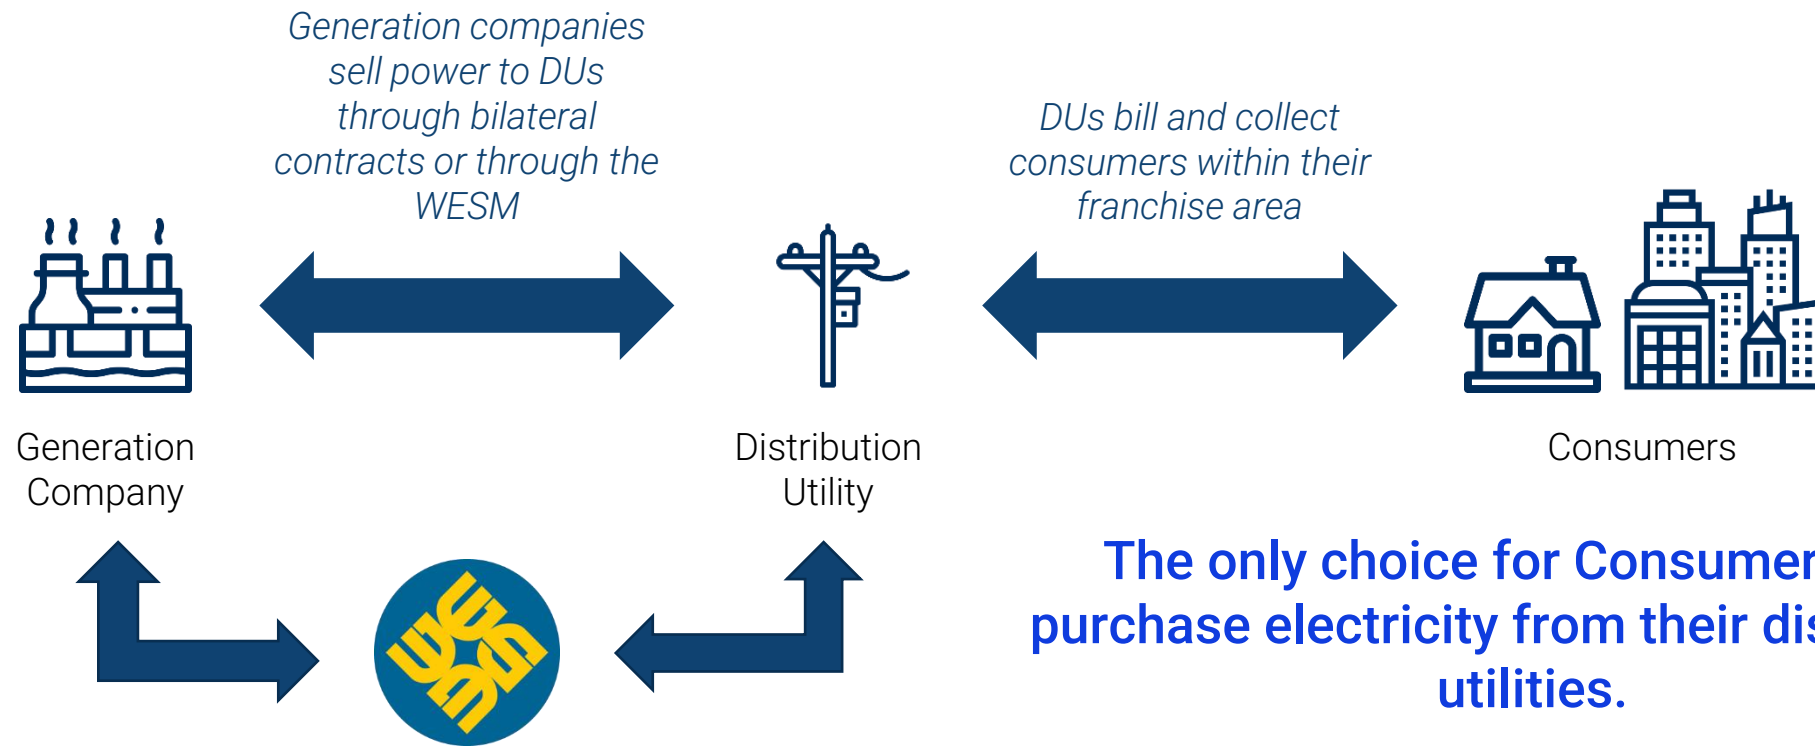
Generation companies sell power to DUs through bilateral contracts or through the WESM

DUs bill and collect consumers within their franchise area

Generation Company

Distribution Utility

Consumers

The only choice for Consumer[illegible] purchase electricity from their dis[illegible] utilities.